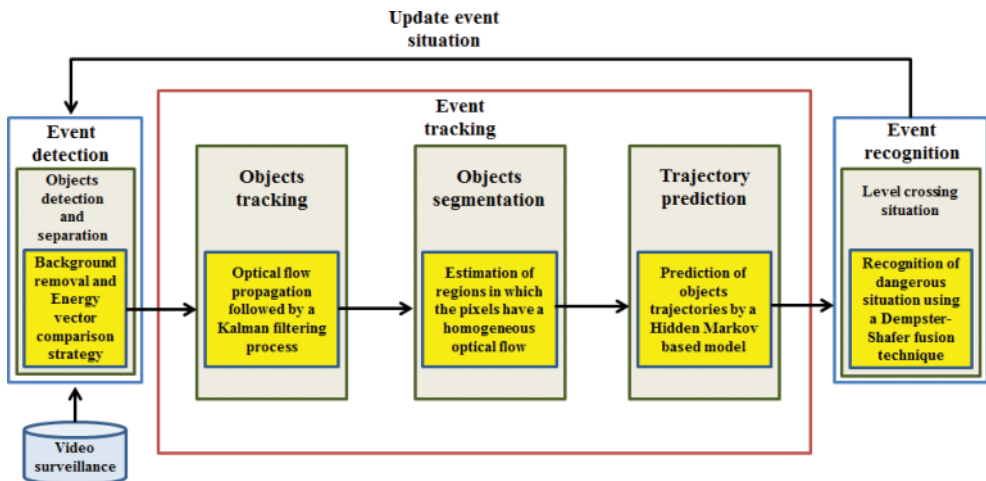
Update event situation

Event detection

Objects detection and separation

Background removal and Energy vector comparison strategy

Video surveillance

Event tracking

Objects tracking

Optical flow propagation followed by a Kalman filtering process

Objects segmentation

Estimation of regions in which the pixels have a homogeneous optical flow

Trajectory prediction

Prediction of objects trajectories by a Hidden Markov based model

Event recognition

Level crossing situation

Recognition of dangerous situation using a Dempster-Shafer fusion technique